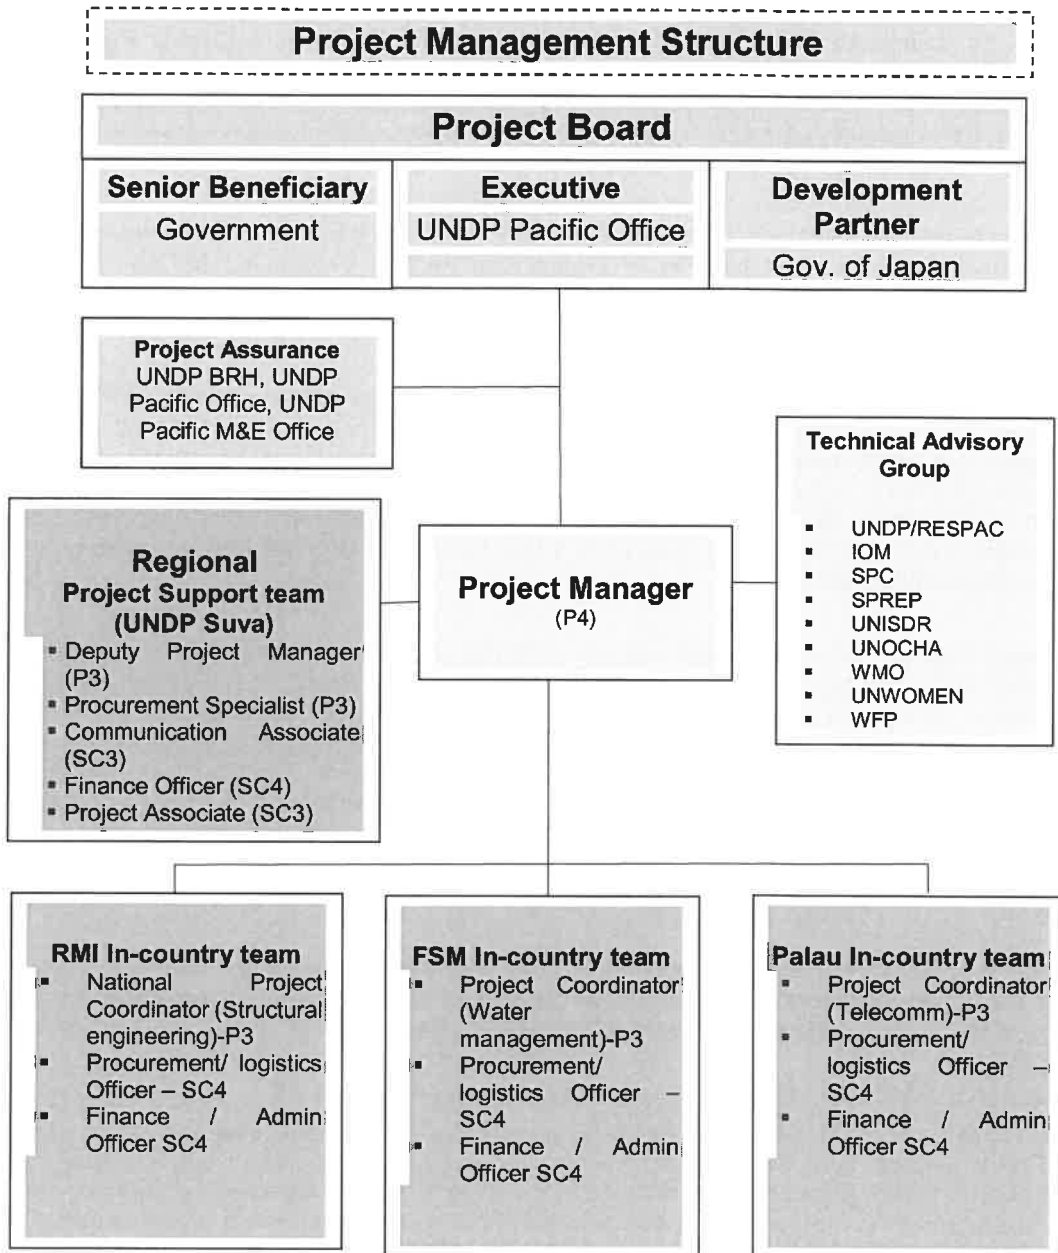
Project Management Structure

Project Board

Senior Beneficiary
Government

Executive
UNDP Pacific Office

Development Partner
Gov. of Japan

Project Assurance
UNDP BRH, UNDP Pacific Office, UNDP Pacific M&E Office

Technical Advisory Group

- UNDP/RESPAC
- IOM
- SPC
- SPREP
- UNISDR
- UNOCHA
- WMO
- UNWOMEN
- WFP

Regional
Project Support team
(UNDP Suva)
- Deputy Project Manager (P3)
- Procurement Specialist (P3)
- Communication Associate (SC3)
- Finance Officer (SC4)
- Project Associate (SC3)

Project Manager
(P4)

RMI In-country team
- National Project Coordinator (Structural engineering)-P3
- Procurement/ logistics Officer – SC4
- Finance / Admin Officer SC4

FSM In-country team
- Project Coordinator (Water management)-P3
- Procurement/ logistics Officer – SC4
- Finance / Admin Officer SC4

Palau In-country team
- Project Coordinator (Telecomm)-P3
- Procurement/ logistics Officer – SC4
- Finance / Admin Officer SC4